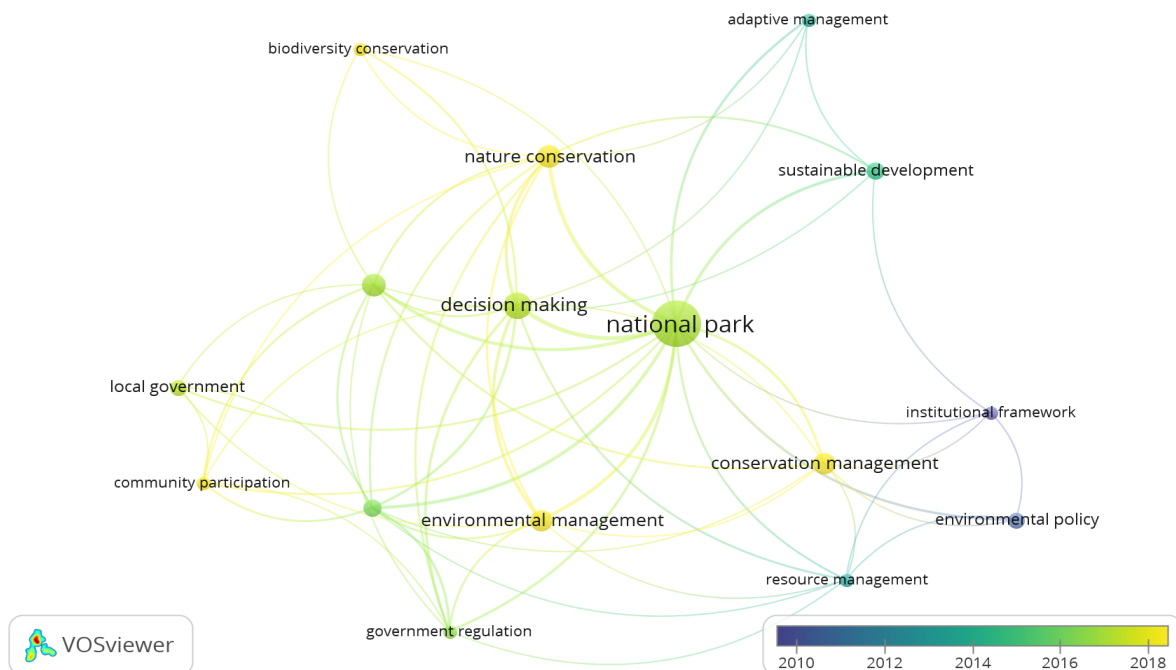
adaptive management
biodiversity conservation
nature conservation
sustainable development
decision making
national park
local government
institutional framework
conservation management
community participation
environmental management
environmental policy
resource management
VOSviewer
government regulation
2010
2012
2014
2016
2018